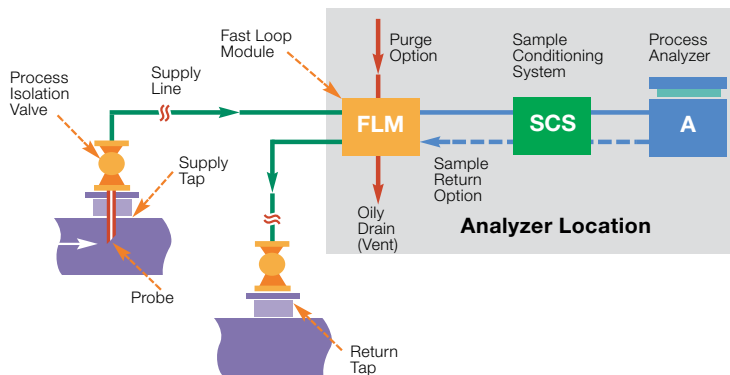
Fast Loop Module

Purge Option

Sample Conditioning System

Process Analyzer

Process Isolation Valve

Supply Line

FLM

SCS

A

Supply Tap

Sample Return Option

Oily Drain (Vent)

Analyzer Location

Probe

Return Tap